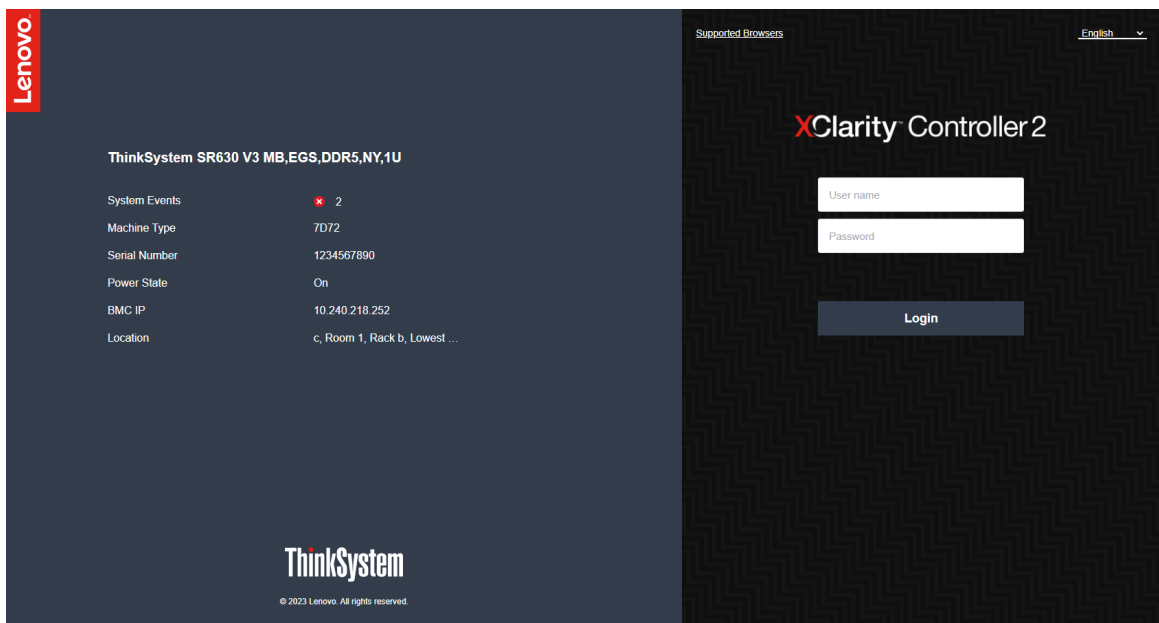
Lenovo.

ThinkSystem SR630 V3 MB,EGS,DDR5,NY,1U

| System Events | 2 |
|---|---|
| Machine Type | 7D72 |
| Serial Number | 1234567890 |
| Power State | On |
| BMC IP | 10.240.218.252 |
| Location | c, Room 1, Rack b, Lowest ... |

ThinkSystem

© 2023 Lenovo. All rights reserved.

Supported Browsers

English

XClarity Controller 2

User name

Password

Login